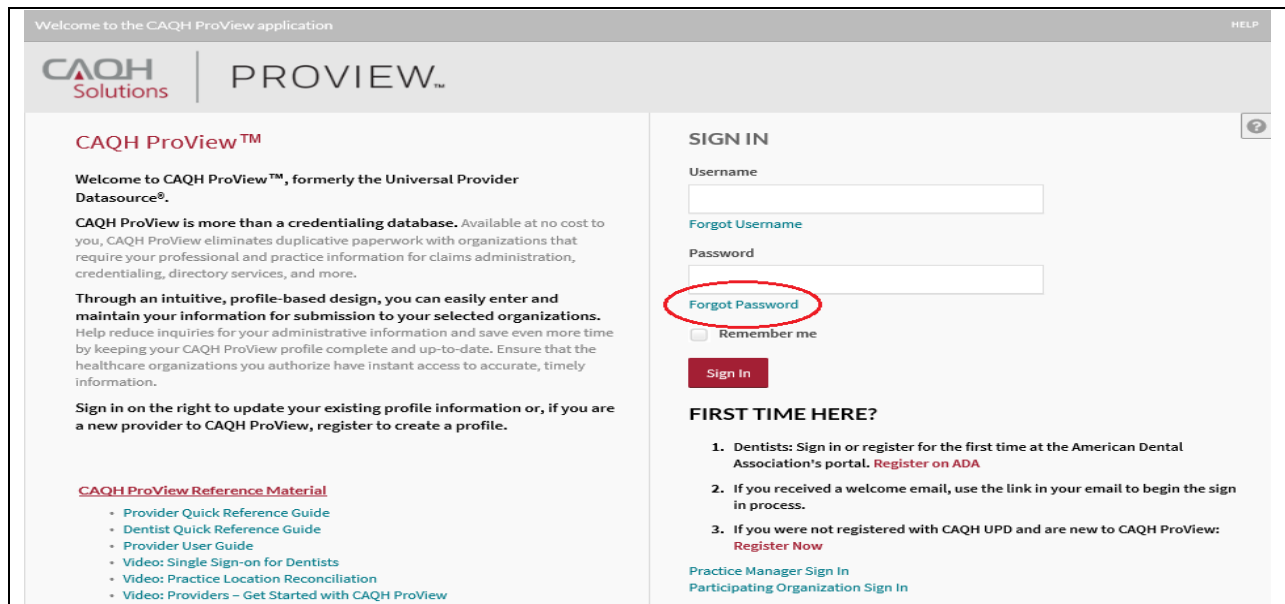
Welcome to the CAQH ProView application

HELP

CAQH Solutions | PROVIEW™

CAQH ProView™

Welcome to CAQH ProView™, formerly the Universal Provider Datasource®.

CAQH ProView is more than a credentialing database. Available at no cost to you, CAQH ProView eliminates duplicative paperwork with organizations that require your professional and practice information for claims administration, credentialing, directory services, and more.

Through an intuitive, profile-based design, you can easily enter and maintain your information for submission to your selected organizations. Help reduce inquiries for your administrative information and save even more time by keeping your CAQH ProView profile complete and up-to-date. Ensure that the healthcare organizations you authorize have instant access to accurate, timely information.

Sign in on the right to update your existing profile information or, if you are a new provider to CAQH ProView, register to create a profile.

CAQH ProView Reference Material

- Provider Quick Reference Guide
- Dentist Quick Reference Guide
- Provider User Guide
- Video: Single Sign-on for Dentists
- Video: Practice Location Reconciliation
- Video: Providers – Get Started with CAQH ProView

SIGN IN

Username

Forgot Username

Password

Forgot Password

Remember me

Sign In

FIRST TIME HERE?

1. Dentists: Sign in or register for the first time at the American Dental Association's portal. Register on ADA
2. If you received a welcome email, use the link in your email to begin the sign in process.
3. If you were not registered with CAQH UPD and are new to CAQH ProView: Register Now

Practice Manager Sign In
Participating Organization Sign In